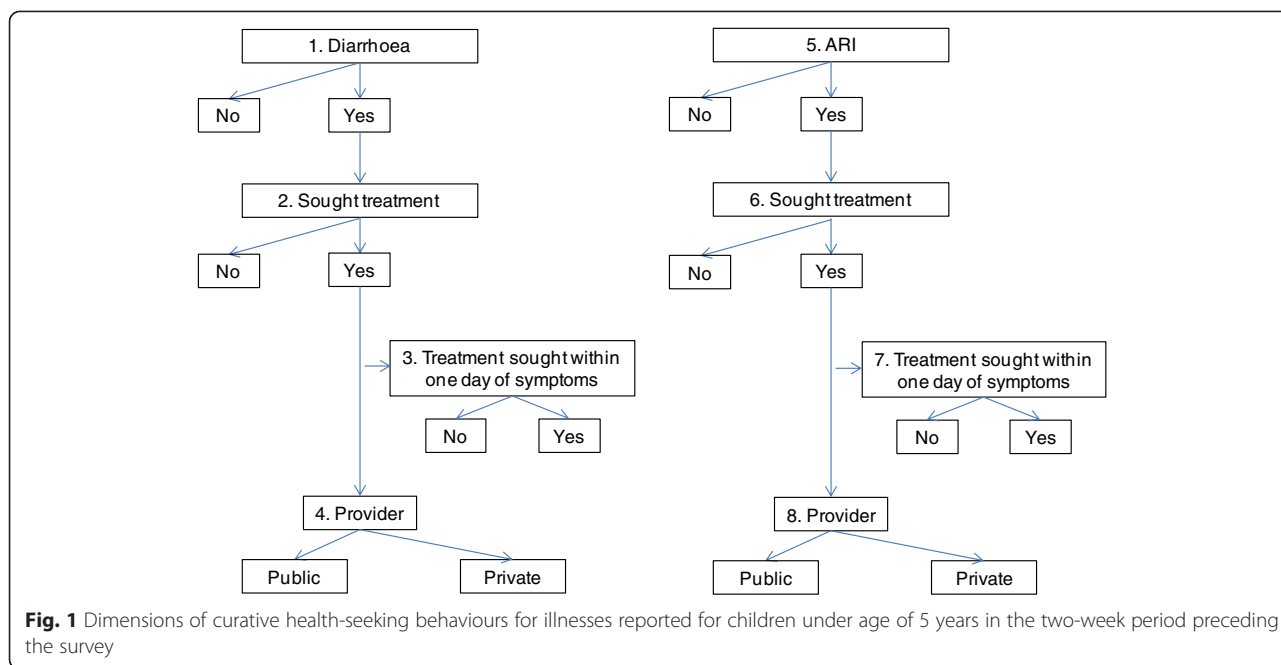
1. Diarrhoea

No

Yes

2. Sought treatment

No

Yes

3. Treatment sought within one day of symptoms

No

Yes

4. Provider

Public

Private

5. ARI

No

Yes

6. Sought treatment

No

Yes

7. Treatment sought within one day of symptoms

No

Yes

8. Provider

Public

Private

**Fig. 1** Dimensions of curative health-seeking behaviours for illnesses reported for children under age of 5 years in the two-week period preceding the survey